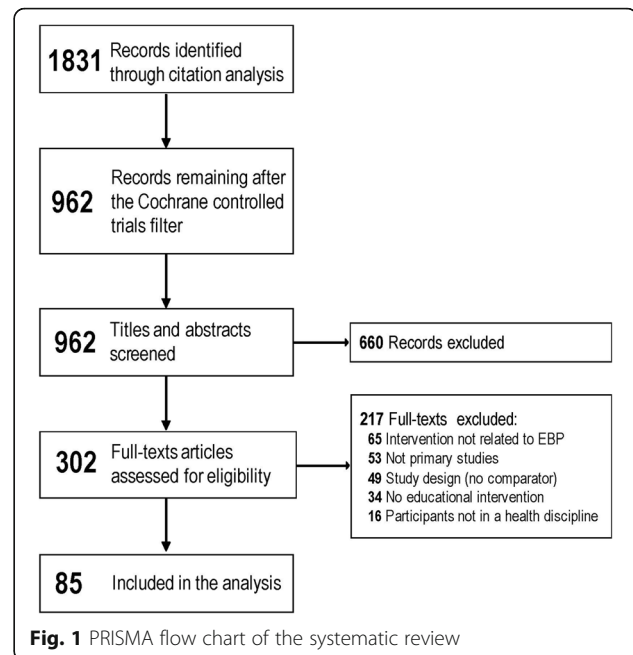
1831 Records identified through citation analysis

962 Records remaining after the Cochrane controlled trials filter

962 Titles and abstracts screened

660 Records excluded

302 Full-texts articles assessed for eligibility

217 Full-texts excluded:
65 Intervention not related to EBP
53 Not primary studies
49 Study design (no comparator)
34 No educational intervention
16 Participants not in a health discipline

85 Included in the analysis

Fig. 1 PRISMA flow chart of the systematic review